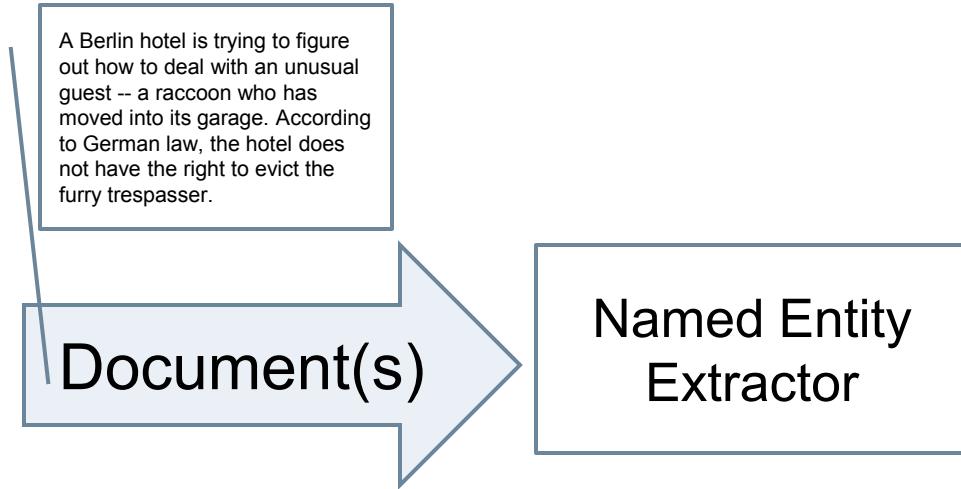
A Berlin hotel is trying to figure out how to deal with an unusual guest -- a raccoon who has moved into its garage. According to German law, the hotel does not have the right to evict the furry trespasser.

Document(s)

Named Entity Extractor